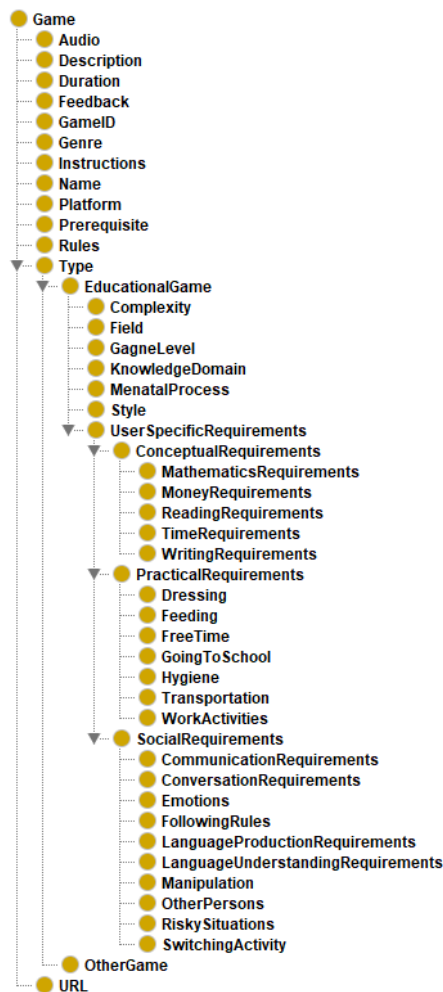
Game
Audio
Description
Duration
Feedback
GameID
Genre
Instructions
Name
Platform
Prerequisite
Rules
Type
EducationalGame
Complexity
Field
GagneLevel
KnowledgeDomain
MenatalProcess
Style
UserSpecificRequirements
ConceptualRequirements
MathematicsRequirements
MoneyRequirements
ReadingRequirements
TimeRequirements
WritingRequirements
PracticalRequirements
Dressing
Feeding
FreeTime
GoingToSchool
Hygiene
Transportation
WorkActivities
SocialRequirements
CommunicationRequirements
ConversationRequirements
Emotions
FollowingRules
LanguageProductionRequirements
LanguageUnderstandingRequirements
Manipulation
OtherPersons
RiskySituations
SwitchingActivity
OtherGame
URL